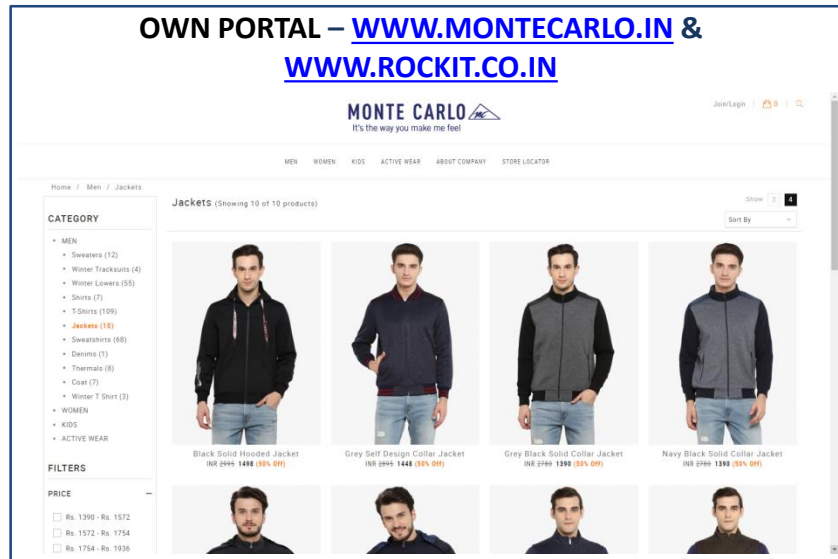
OWN PORTAL – WWW.MONTECARLO.IN & WWW.ROCKIT.CO.IN

MONTE CARLO
It's the way you make me feel

Join/Login | 0 |

MEN WOMEN KIDS ACTIVE WEAR ABOUT COMPANY STORE LOCATOR

Home / Men / Jackets

Jackets (Showing 10 of 10 products)

Show 2 4

Sort By

CATEGORY

- MEN
- Sweaters (12)
- Winter Tracksuits (4)
- Winter Lowers (55)
- Shirts (7)
- T-Shirts (109)
- Jackets (10)
- Sweatshirts (68)
- Denims (1)
- Thermals (8)
- Coat (7)
- Winter T Shirt (3)
- WOMEN
- KIDS
- ACTIVE WEAR

FILTERS

PRICE

Rs. 1390 - Rs. 1572
Rs. 1572 - Rs. 1754
Rs. 1754 - Rs. 1936

Black Solid Hooded Jacket
INR 2995 1498 (50% Off)

Grey Self Design Collar Jacket
INR 2895 1448 (50% Off)

Grey Black Solid Collar Jacket
INR 2780 1390 (50% Off)

Navy Black Solid Collar Jacket
INR 2780 1390 (50% Off)